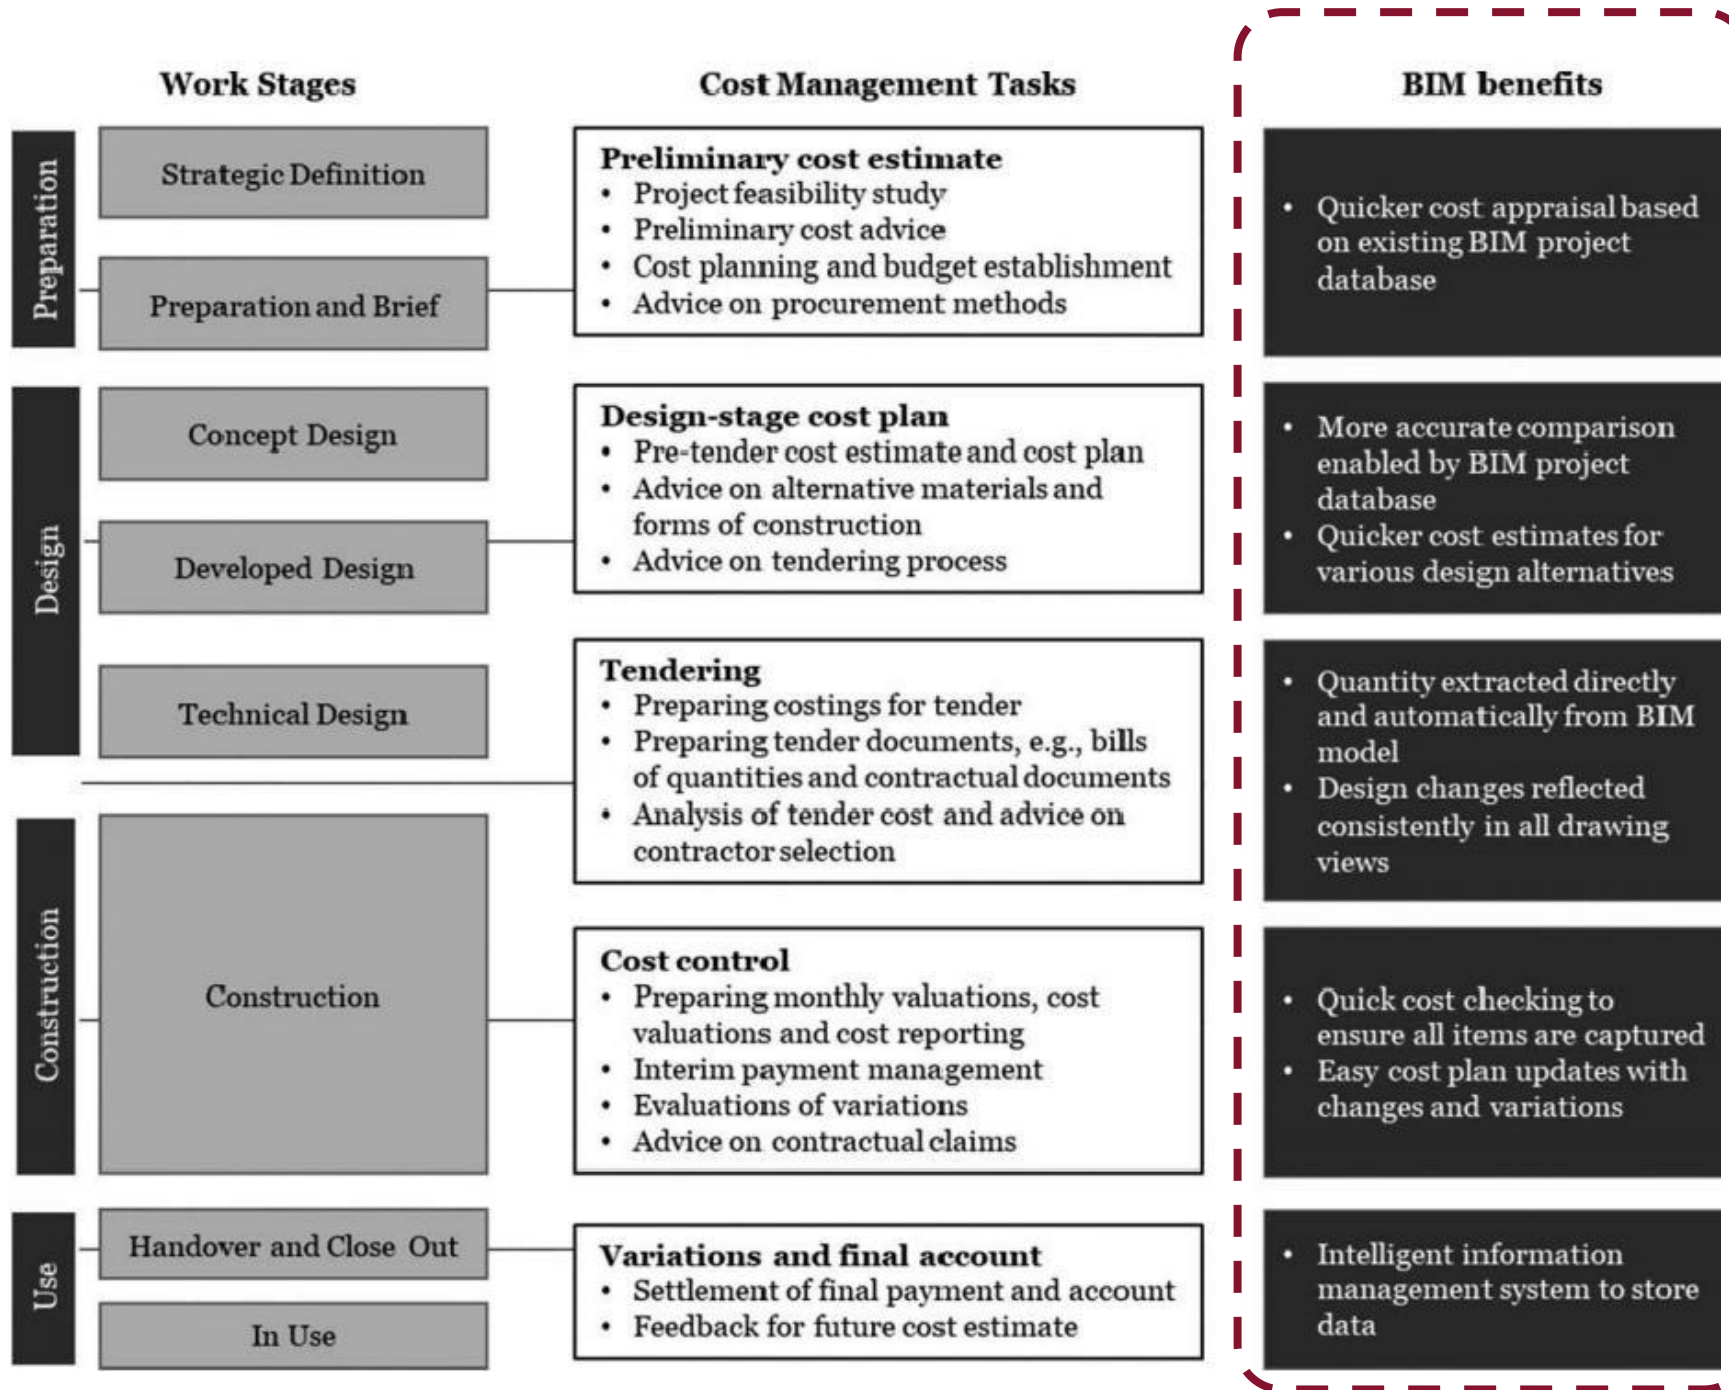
Work Stages

Cost Management Tasks

BIM benefits

Preparation

Strategic Definition

Preparation and Brief

Preliminary cost estimate
• Project feasibility study
• Preliminary cost advice
• Cost planning and budget establishment
• Advice on procurement methods

• Quicker cost appraisal based on existing BIM project database

Design

Concept Design

Developed Design

Technical Design

Design-stage cost plan
• Pre-tender cost estimate and cost plan
• Advice on alternative materials and forms of construction
• Advice on tendering process

• More accurate comparison enabled by BIM project database
• Quicker cost estimates for various design alternatives

Tendering
• Preparing costings for tender
• Preparing tender documents, e.g., bills of quantities and contractual documents
• Analysis of tender cost and advice on contractor selection

• Quantity extracted directly and automatically from BIM model
• Design changes reflected consistently in all drawing views

Construction

Construction

Cost control
• Preparing monthly valuations, cost valuations and cost reporting
• Interim payment management
• Evaluations of variations
• Advice on contractual claims

• Quick cost checking to ensure all items are captured
• Easy cost plan updates with changes and variations

Use

Handover and Close Out

In Use

Variations and final account
• Settlement of final payment and account
• Feedback for future cost estimate

• Intelligent information management system to store data